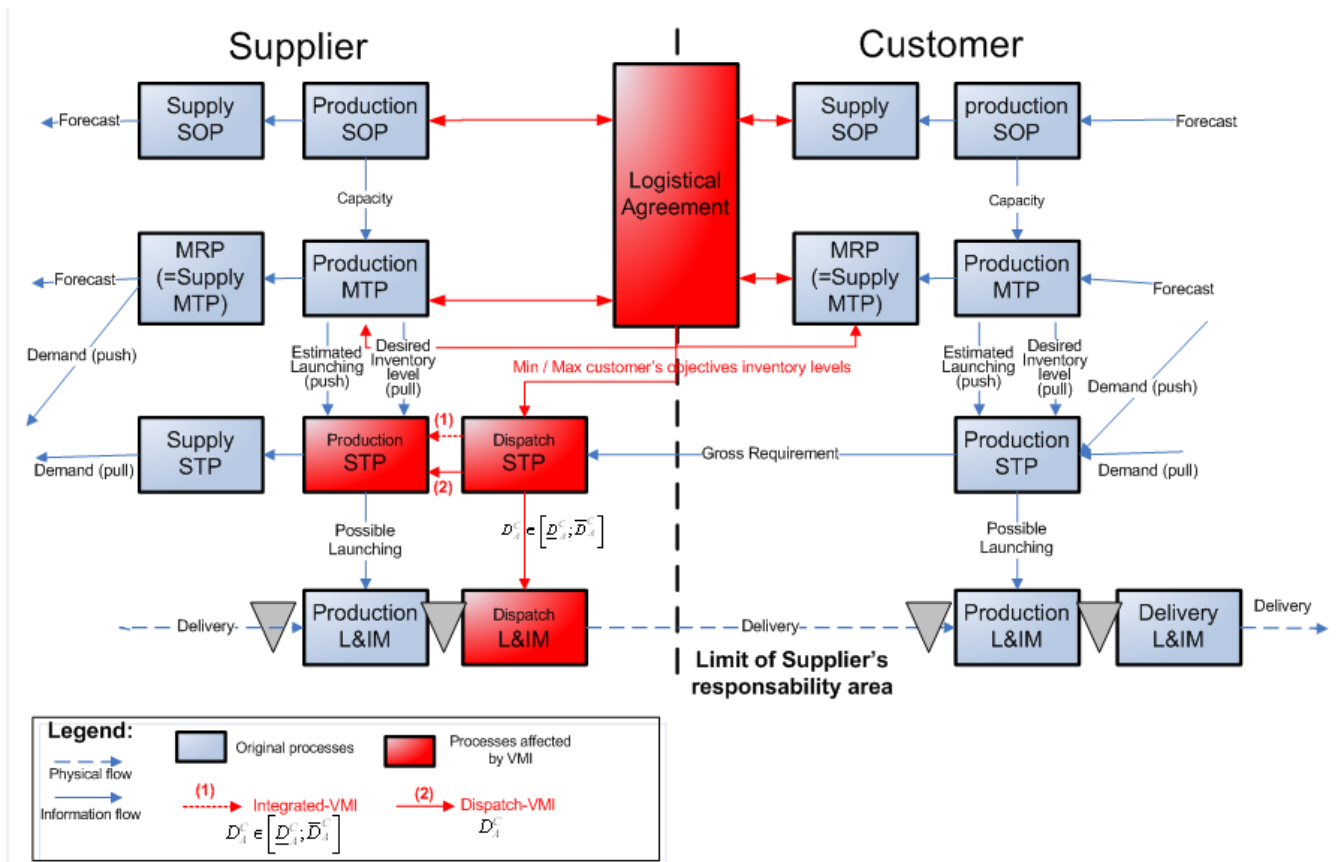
Supplier

Customer

Forecast

Supply SOP

Production SOP

Logistical Agreement

Supply SOP

production SOP

Forecast

Capacity

Capacity

Forecast

MRP (=Supply MTP)

Production MTP

MRP (=Supply MTP)

Production MTP

Forecast

Demand (push)

Estimated Launching (push)

Desired Inventory level (pull)

Min / Max customer's objectives inventory levels

Estimated Launching (push)

Desired Inventory level (pull)

Demand (push)

Supply STP

Production STP

(1)

(2)

Dispatch STP

Gross Requirement

Production STP

Demand (pull)

Demand (pull)

Possible Launching

$D_A^C \in \left[\underline{D}_A^C;\overline{D}_A^C\right]$

Possible Launching

Delivery

Production L&IM

Dispatch L&IM

Delivery

Production L&IM

Delivery L&IM

Delivery

Limit of Supplier's responsability area

Legend:

Original processes

Processes affected by VMI

Physical flow

Information flow

(1) Integrated-VMI

$D_A^C \in \left[\underline{D}_A^C;\overline{D}_A^C\right]$

(2) Dispatch-VMI

$D_A^C$